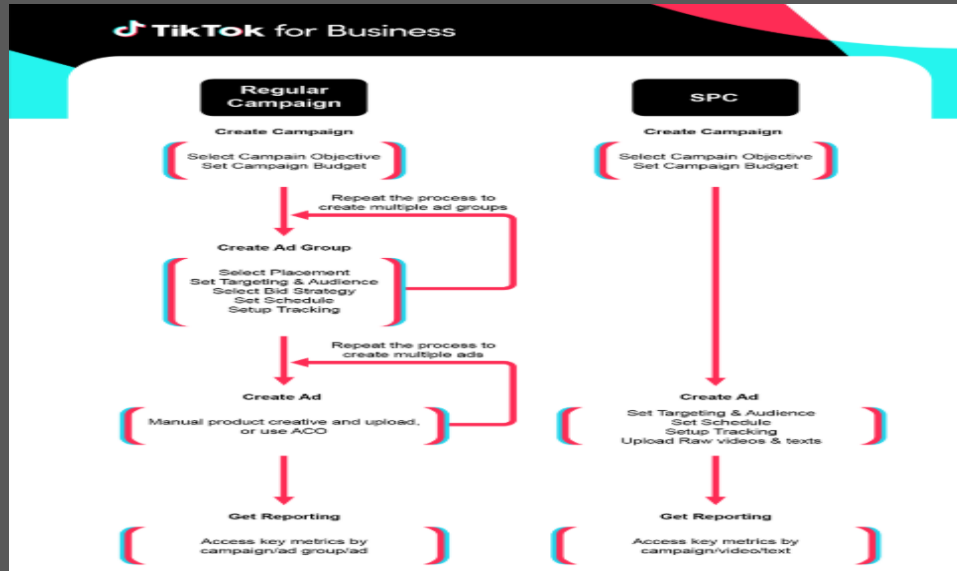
TikTok for Business

Regular Campaign

Create Campaign

Select Campain Objective
Set Campaign Budget

Repeat the process to create multiple ad groups

Create Ad Group

Select Placement
Set Targeting & Audience
Select Bid Strategy
Set Schedule
Setup Tracking

Repeat the process to create multiple ads

Create Ad

Manual product creative and upload, or use ACO

Get Reporting

Access key metrics by campaign/ad group/ad

SPC

Create Campaign

Select Campain Objective
Set Campaign Budget

Create Ad

Set Targeting & Audience
Set Schedule
Setup Tracking
Upload Raw videos & texts

Get Reporting

Access key metrics by campaign/video/text